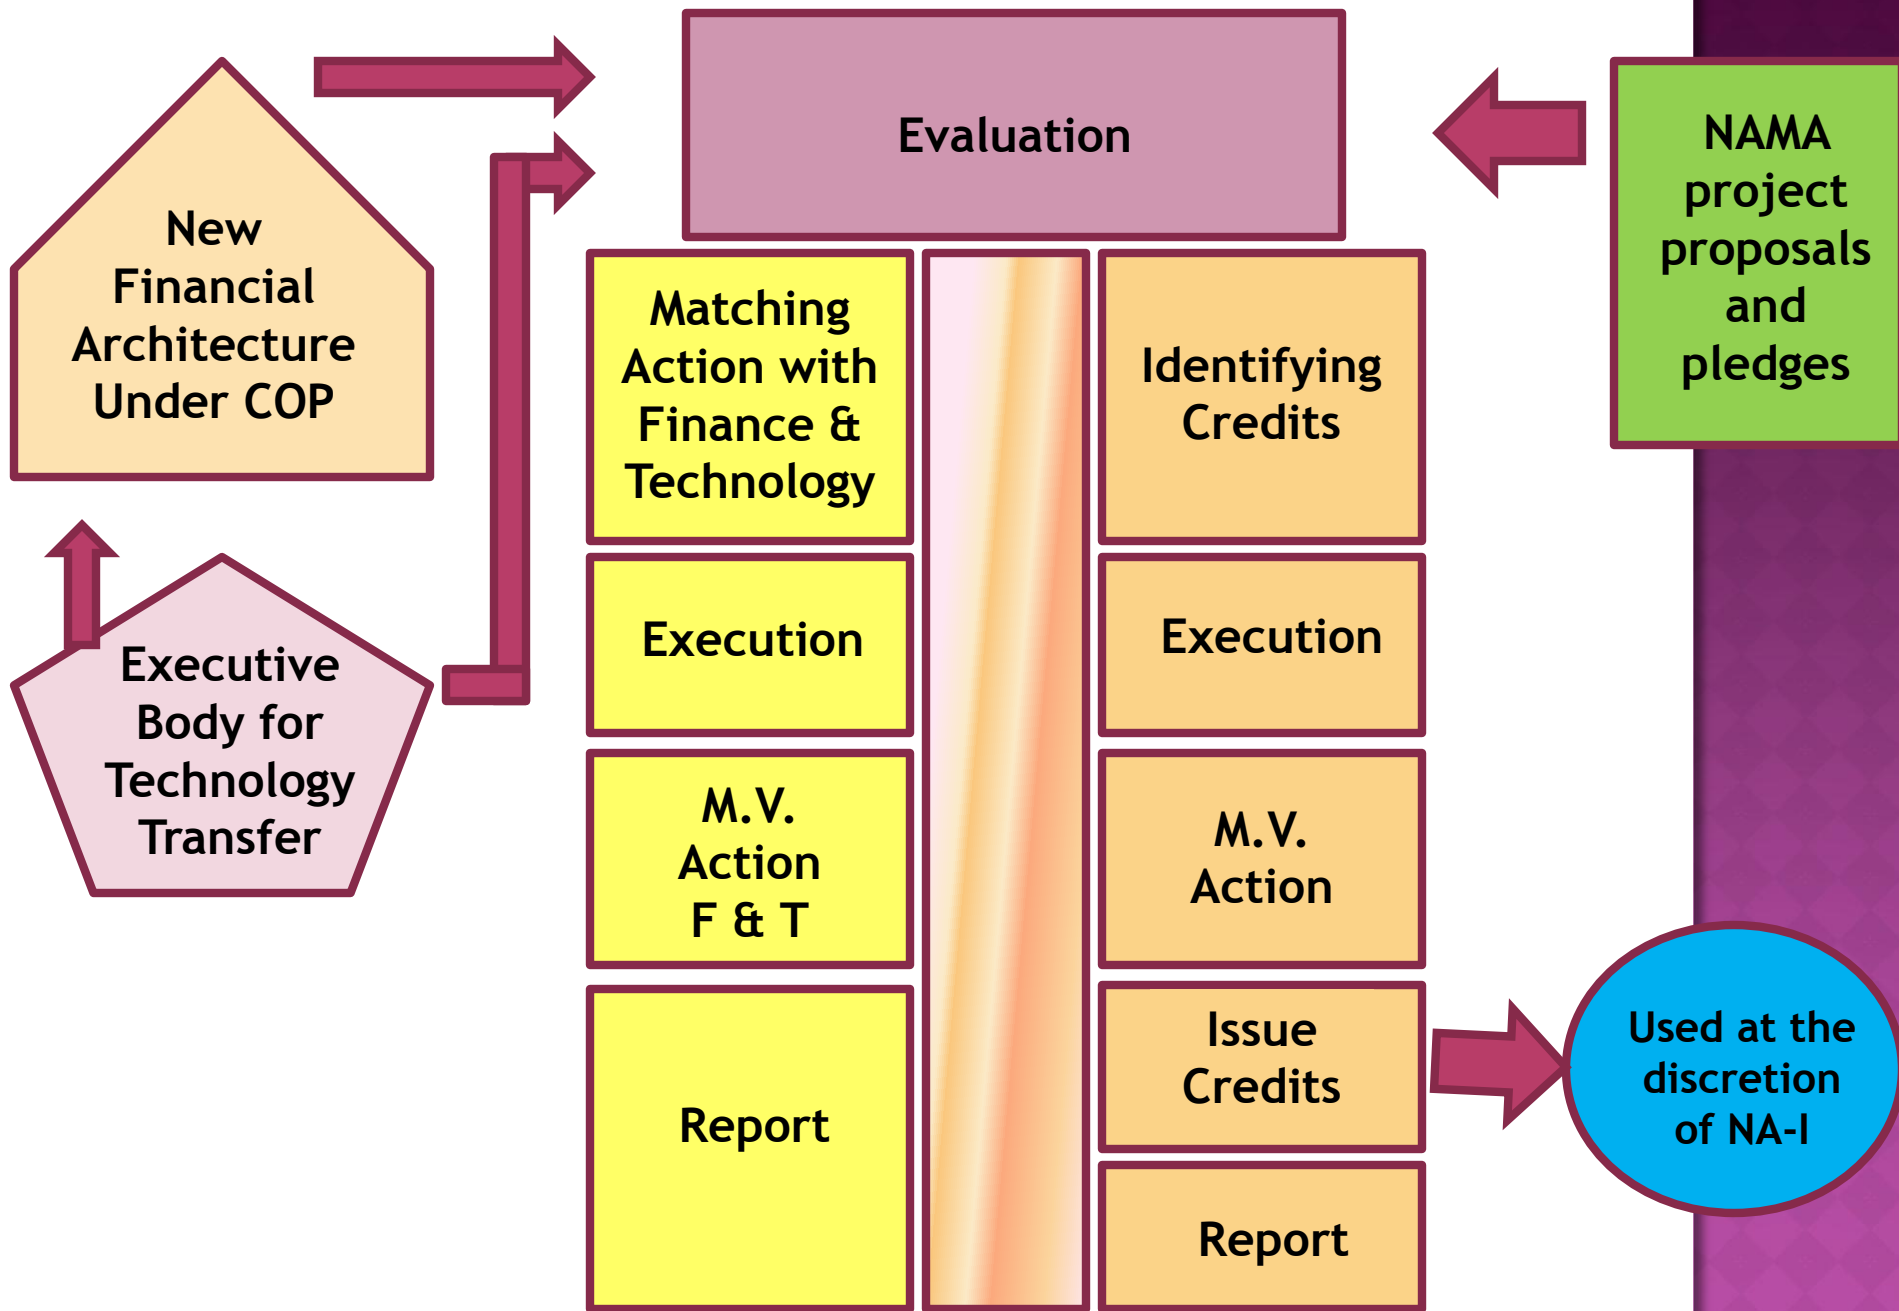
New Financial Architecture Under COP

Executive Body for Technology Transfer

Evaluation

NAMA project proposals and pledges

Matching Action with Finance & Technology

Execution

M.V. Action F & T

Report

Identifying Credits

Execution

M.V. Action

Issue Credits

Report

Used at the discretion of NA-I